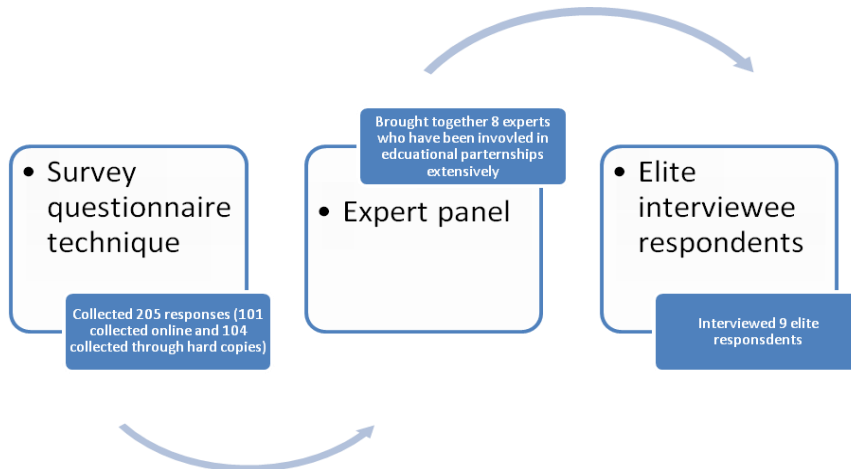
• Survey questionnaire technique

Collected 205 responses (101 collected online and 104 collected through hard copies)

Brought together 8 experts who have been invovled in edcuational parternships extensively

• Expert panel

• Elite interviewee respondents

Interviewed 9 elite responsdents